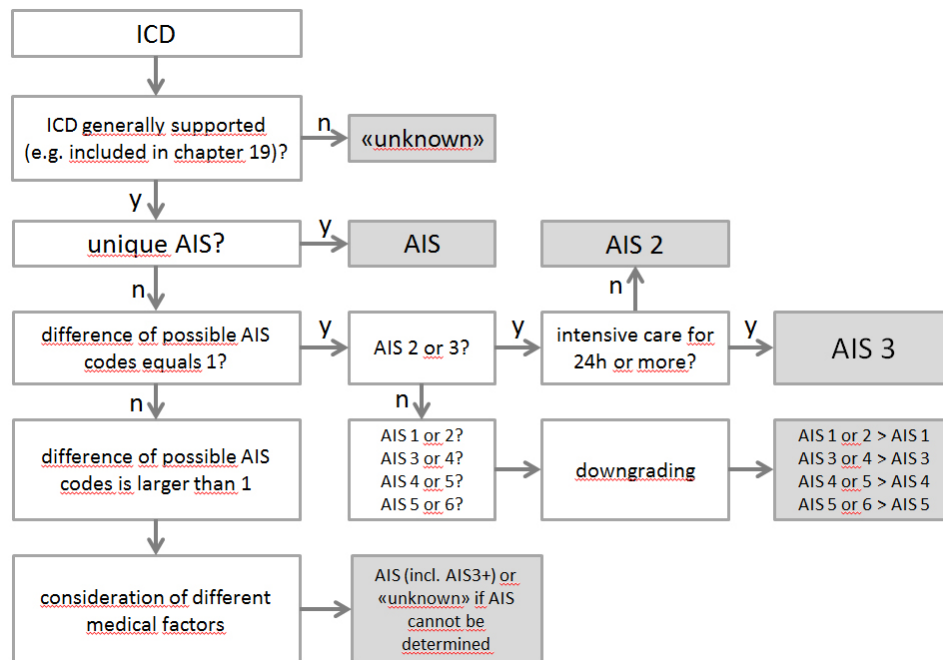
ICD

ICD generally supported (e.g. included in chapter 19)?

n

«unknown»

y

unique AIS?

y

AIS

n

difference of possible AIS codes equals 1?

y

AIS 2 or 3?

y

intensive care for 24h or more?

y

AIS 3

n

AIS 2

n

n

difference of possible AIS codes is larger than 1

AIS 1 or 2?
AIS 3 or 4?
AIS 4 or 5?
AIS 5 or 6?

downgrading

AIS 1 or 2 > AIS 1
AIS 3 or 4 > AIS 3
AIS 4 or 5 > AIS 4
AIS 5 or 6 > AIS 5

consideration of different medical factors

AIS (incl. AIS3+) or «unknown» if AIS cannot be determined